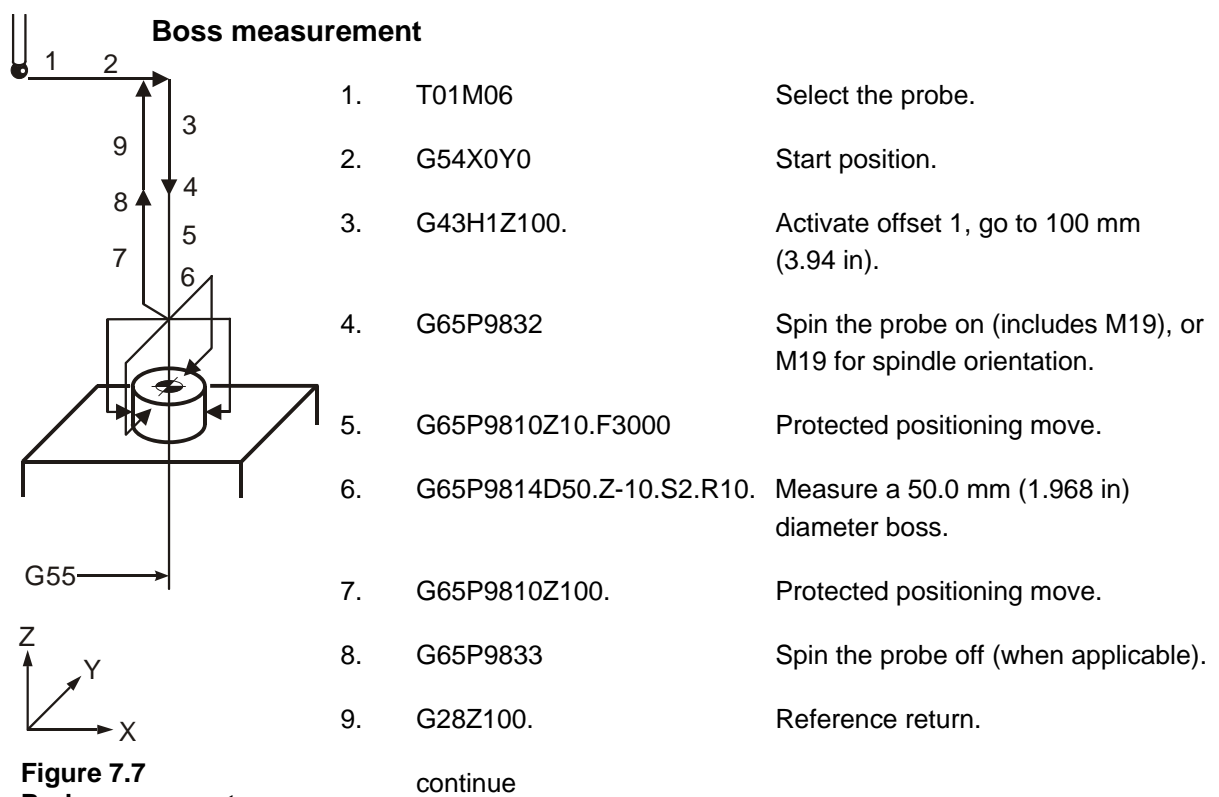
Boss measurement

1 2 3 4 5 6 7 8 9

G55

Z Y X

1. T01M06 Select the probe.

2. G54X0Y0 Start position.

3. G43H1Z100. Activate offset 1, go to 100 mm (3.94 in).

4. G65P9832 Spin the probe on (includes M19), or M19 for spindle orientation.

5. G65P9810Z10.F3000 Protected positioning move.

6. G65P9814D50.Z-10.S2.R10. Measure a 50.0 mm (1.968 in) diameter boss.

7. G65P9810Z100. Protected positioning move.

8. G65P9833 Spin the probe off (when applicable).

9. G28Z100. Reference return.

continue

Figure 7.7
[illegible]